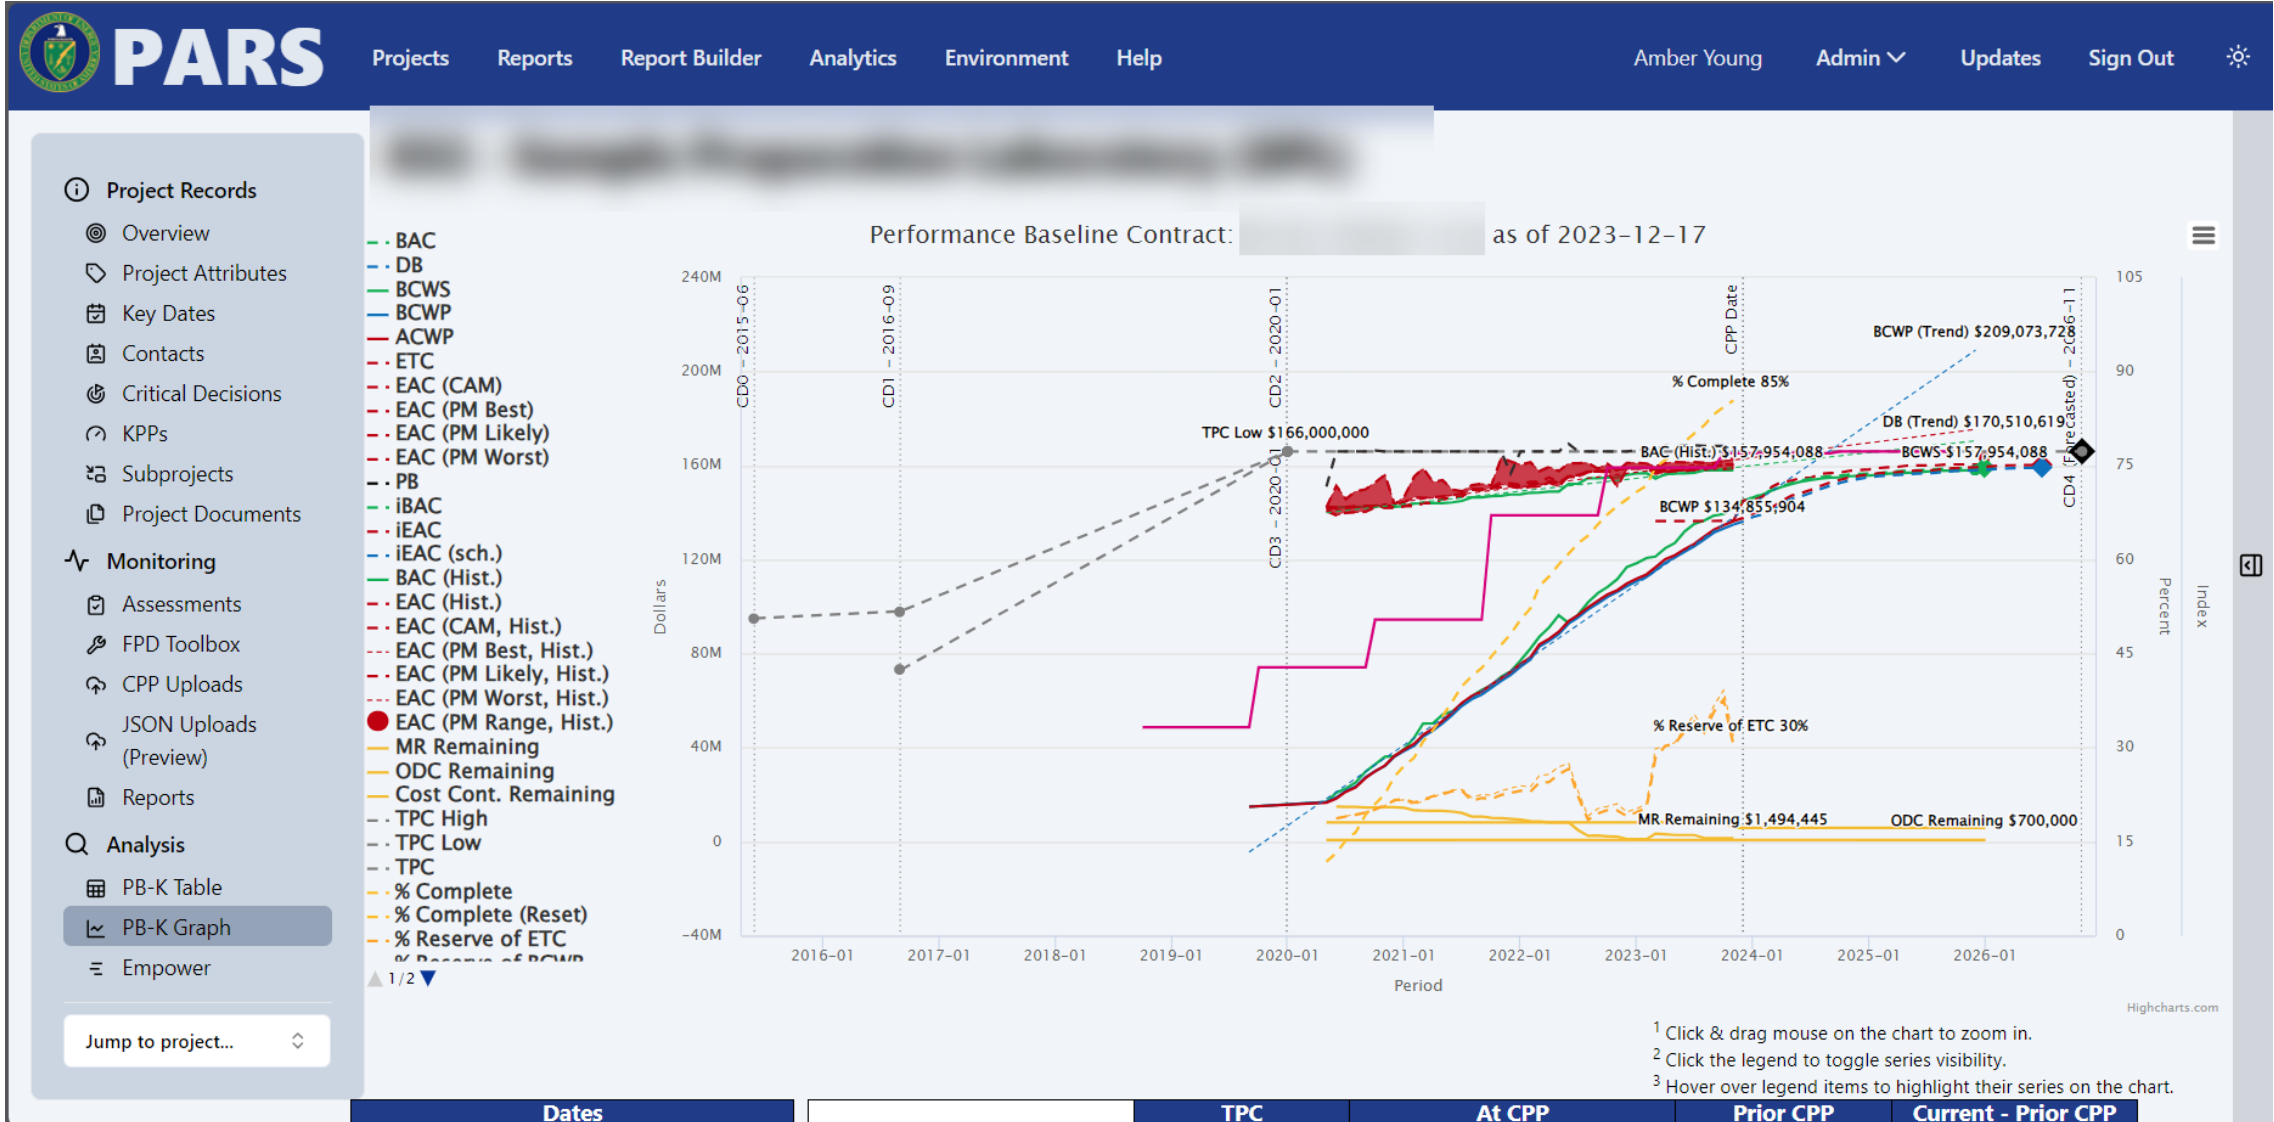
PARS Projects Reports Report Builder Analytics Environment Help Amber Young Admin Updates Sign Out

Project Records
Overview
Project Attributes
Key Dates
Contacts
Critical Decisions
KPPs
Subprojects
Project Documents
Monitoring
Assessments
FPD Toolbox
CPP Uploads
JSON Uploads (Preview)
Reports
Analysis
PB-K Table
PB-K Graph
Empower
Jump to project...

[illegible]

BAC
DB
BCWS
BCWP
ACWP
ETC
EAC (CAM)
EAC (PM Best)
EAC (PM Likely)
EAC (PM Worst)
PB
iBAC
iEAC
iEAC (sch.)
BAC (Hist.)
EAC (Hist.)
EAC (CAM, Hist.)
EAC (PM Best, Hist.)
EAC (PM Likely, Hist.)
EAC (PM Worst, Hist.)
EAC (PM Range, Hist.)
MR Remaining
ODC Remaining
Cost Cont. Remaining
TPC High
TPC Low
TPC
% Complete
% Complete (Reset)
% Reserve of ETC
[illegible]
1/2

Performance Baseline Contract: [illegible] as of 2023-12-17

240M 200M 160M 120M 80M 40M 0 -40M
Dollars
105 90 75 60 45 30 15 0
Percent
Index

CD0 - 2015-06
CD1 - 2016-09
CD2 - 2020-01
CD3 - 2020-01
CPP Date
CD4 (Forecasted) - 2026-11

BCWP (Trend) $209,073,728
% Complete 85%
DB (Trend) $170,510,619
TPC Low $166,000,000
BAC (Hist.) $157,954,088
BCWS $157,954,088
BCWP $134,855,904
% Reserve of ETC 30%
MR Remaining $1,494,445
ODC Remaining $700,000

2016-01 2017-01 2018-01 2019-01 2020-01 2021-01 2022-01 2023-01 2024-01 2025-01 2026-01
Period

Highcharts.com

$^1$ Click & drag mouse on the chart to zoom in.
$^2$ Click the legend to toggle series visibility.
$^3$ Hover over legend items to highlight their series on the chart.

| Dates | | TPC | At CPP | Prior CPP | Current - Prior CPP |